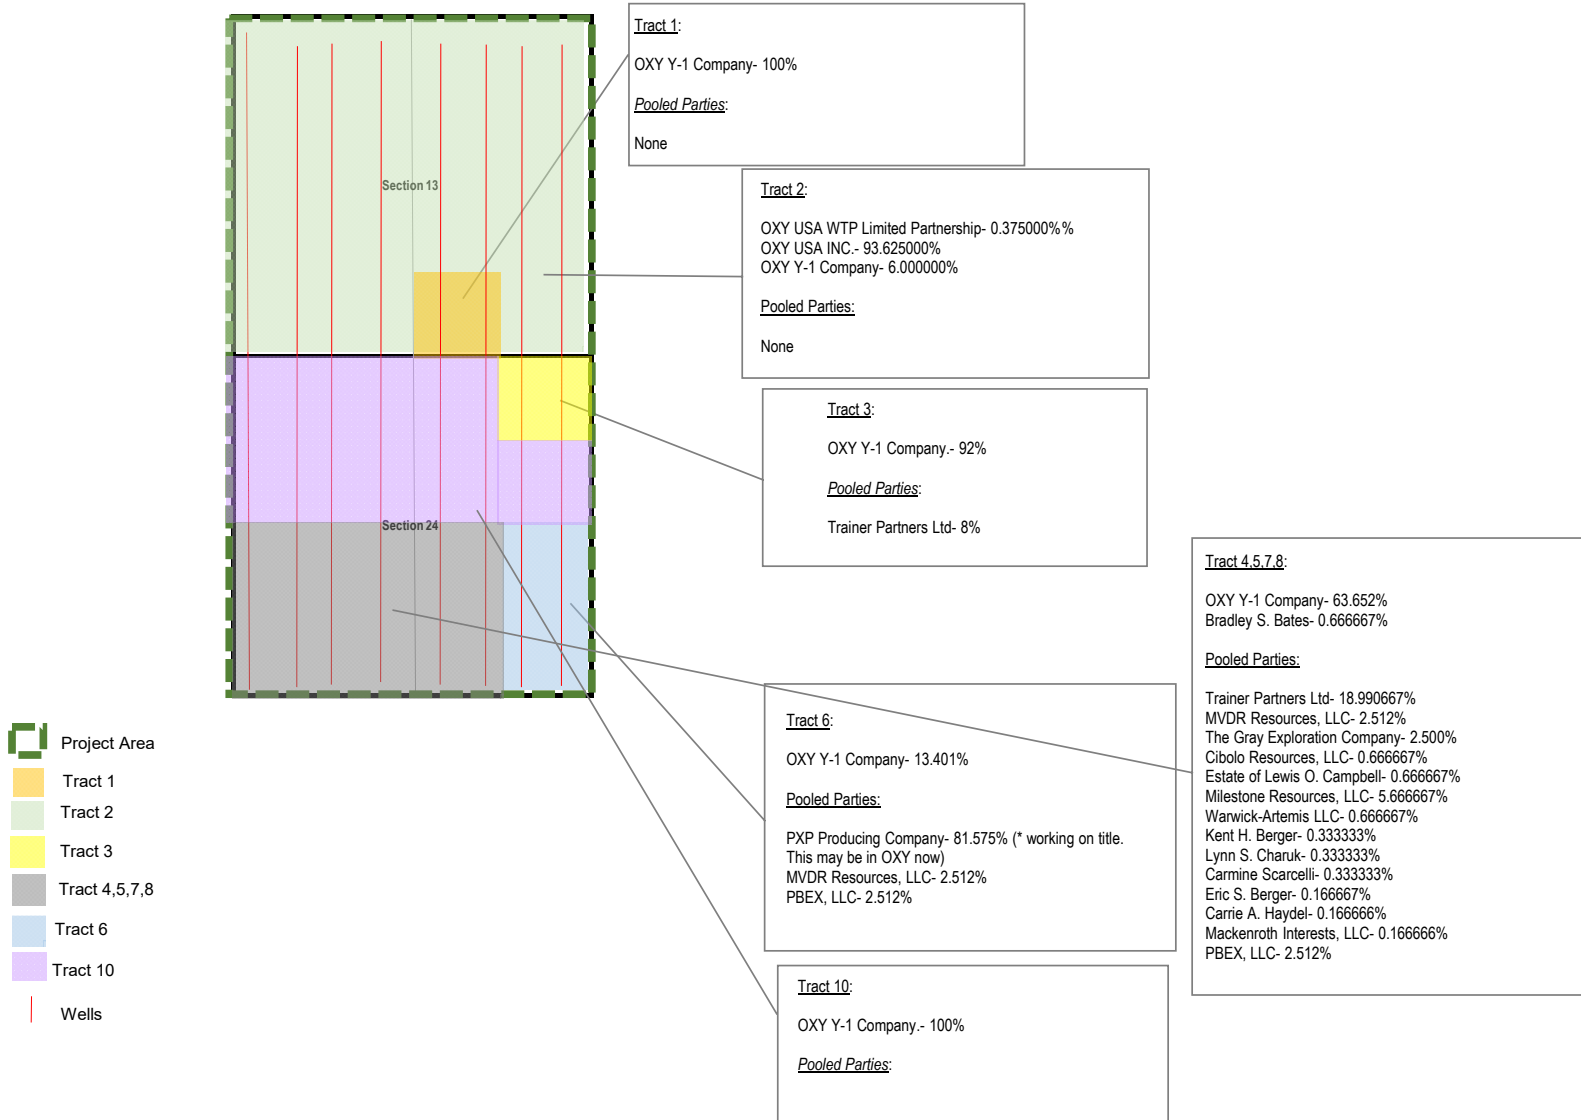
Section 13

Section 24

Tract 1:

OXY Y-1 Company- 100%

Pooled Parties:

None

Tract 2:

OXY USA WTP Limited Partnership- 0.375000%%
OXY USA INC.- 93.625000%
OXY Y-1 Company- 6.000000%

Pooled Parties:

None

Tract 3:

OXY Y-1 Company.- 92%

Pooled Parties:

Trainer Partners Ltd- 8%

Tract 4,5,7,8:

OXY Y-1 Company- 63.652%
Bradley S. Bates- 0.666667%

Pooled Parties:

Trainer Partners Ltd- 18.990667%
MVDR Resources, LLC- 2.512%
The Gray Exploration Company- 2.500%
Cibolo Resources, LLC- 0.666667%
Estate of Lewis O. Campbell- 0.666667%
Milestone Resources, LLC- 5.666667%
Warwick-Artemis LLC- 0.666667%
Kent H. Berger- 0.333333%
Lynn S. Charuk- 0.333333%
Carmine Scarcelli- 0.333333%
Eric S. Berger- 0.166667%
Carrie A. Haydel- 0.166666%
Mackenroth Interests, LLC- 0.166666%
PBEX, LLC- 2.512%

Tract 6:

OXY Y-1 Company- 13.401%

Pooled Parties:

PXP Producing Company- 81.575% (* working on title. This may be in OXY now)
MVDR Resources, LLC- 2.512%
PBEX, LLC- 2.512%

Tract 10:

OXY Y-1 Company.- 100%

Pooled Parties:

Project Area
Tract 1
Tract 2
Tract 3
Tract 4,5,7,8
Tract 6
Tract 10
Wells